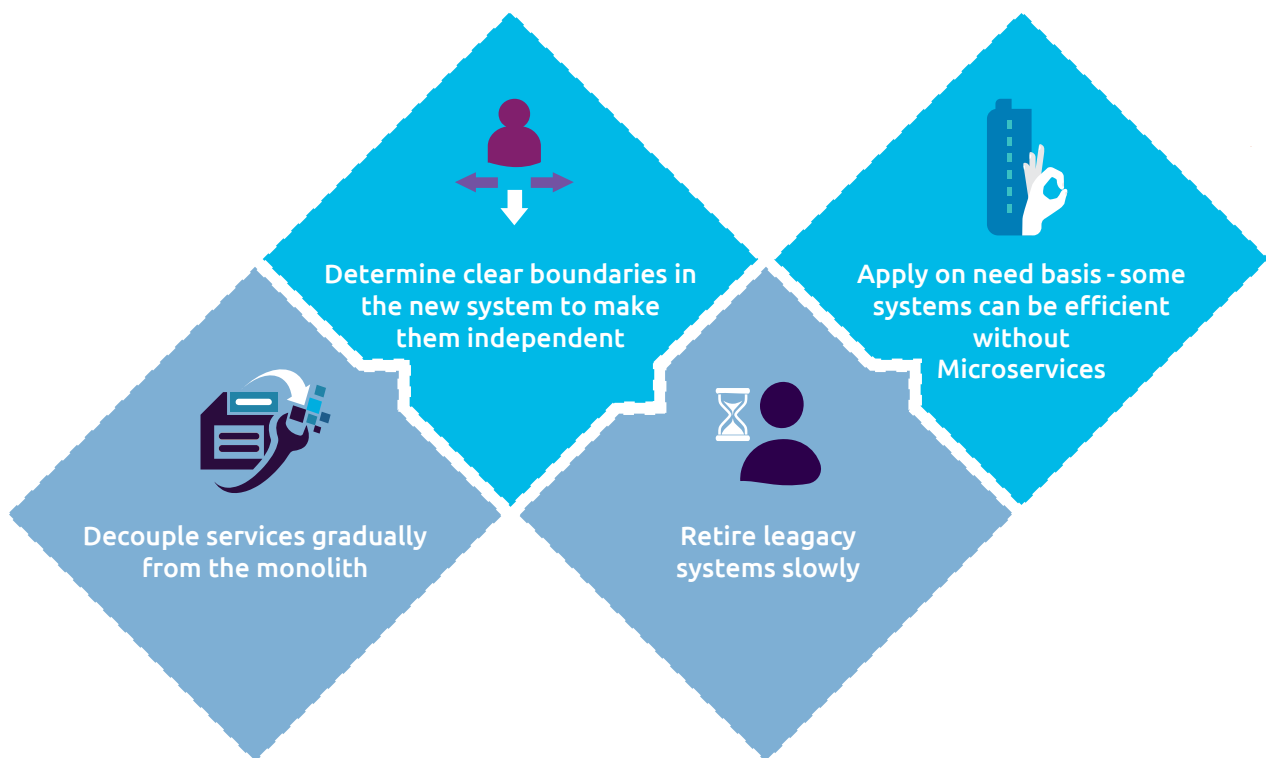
Determine clear boundaries in the new system to make them independent

Apply on need basis - some systems can be efficient without Microservices

Decouple services gradually from the monolith

Retire leagacy systems slowly